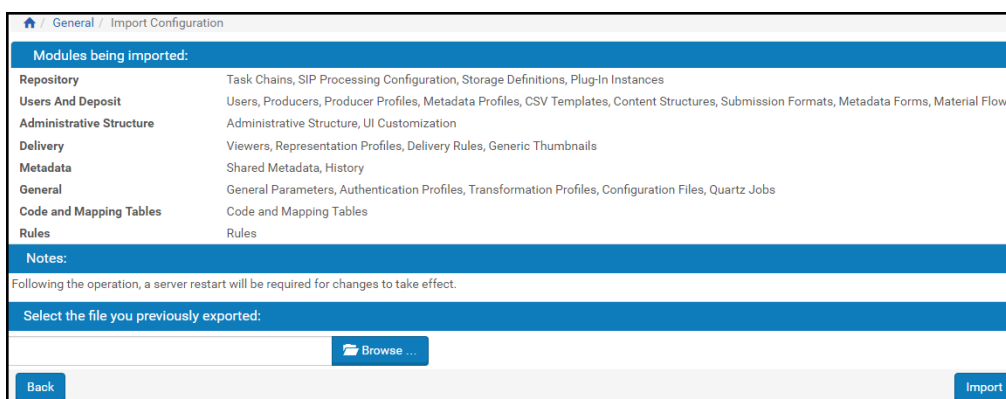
/ General / Import Configuration

Modules being imported:

| | |
|---|---|
| Repository | Task Chains, SIP Processing Configuration, Storage Definitions, Plug-In Instances |
| Users And Deposit | Users, Producers, Producer Profiles, Metadata Profiles, CSV Templates, Content Structures, Submission Formats, Metadata Forms, Material Flow |
| Administrative Structure | Administrative Structure, UI Customization |
| Delivery | Viewers, Representation Profiles, Delivery Rules, Generic Thumbnails |
| Metadata | Shared Metadata, History |
| General | General Parameters, Authentication Profiles, Transformation Profiles, Configuration Files, Quartz Jobs |
| Code and Mapping Tables | Code and Mapping Tables |
| Rules | Rules |

Notes:

Following the operation, a server restart will be required for changes to take effect.

Select the file you previously exported:

Browse ...

Back

Import